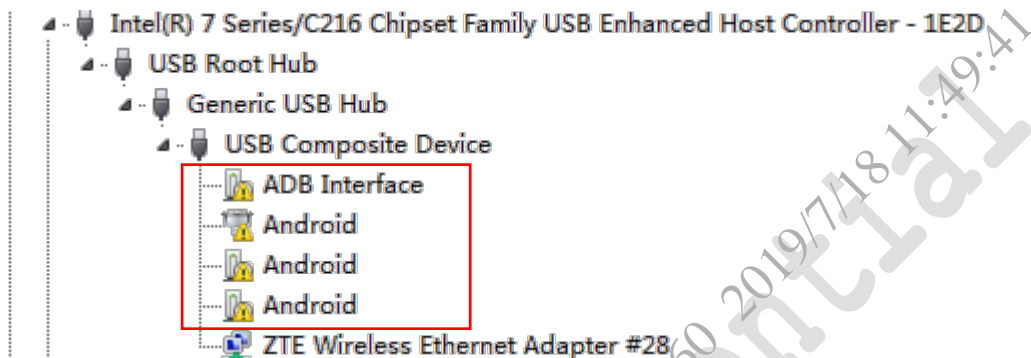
Intel(R) 7 Series/C216 Chipset Family USB Enhanced Host Controller - 1E2D
USB Root Hub
Generic USB Hub
USB Composite Device
ADB Interface
Android
Android
Android
ZTE Wireless Ethernet Adapter #28

60 2019/7/18 11:49:41
ntial